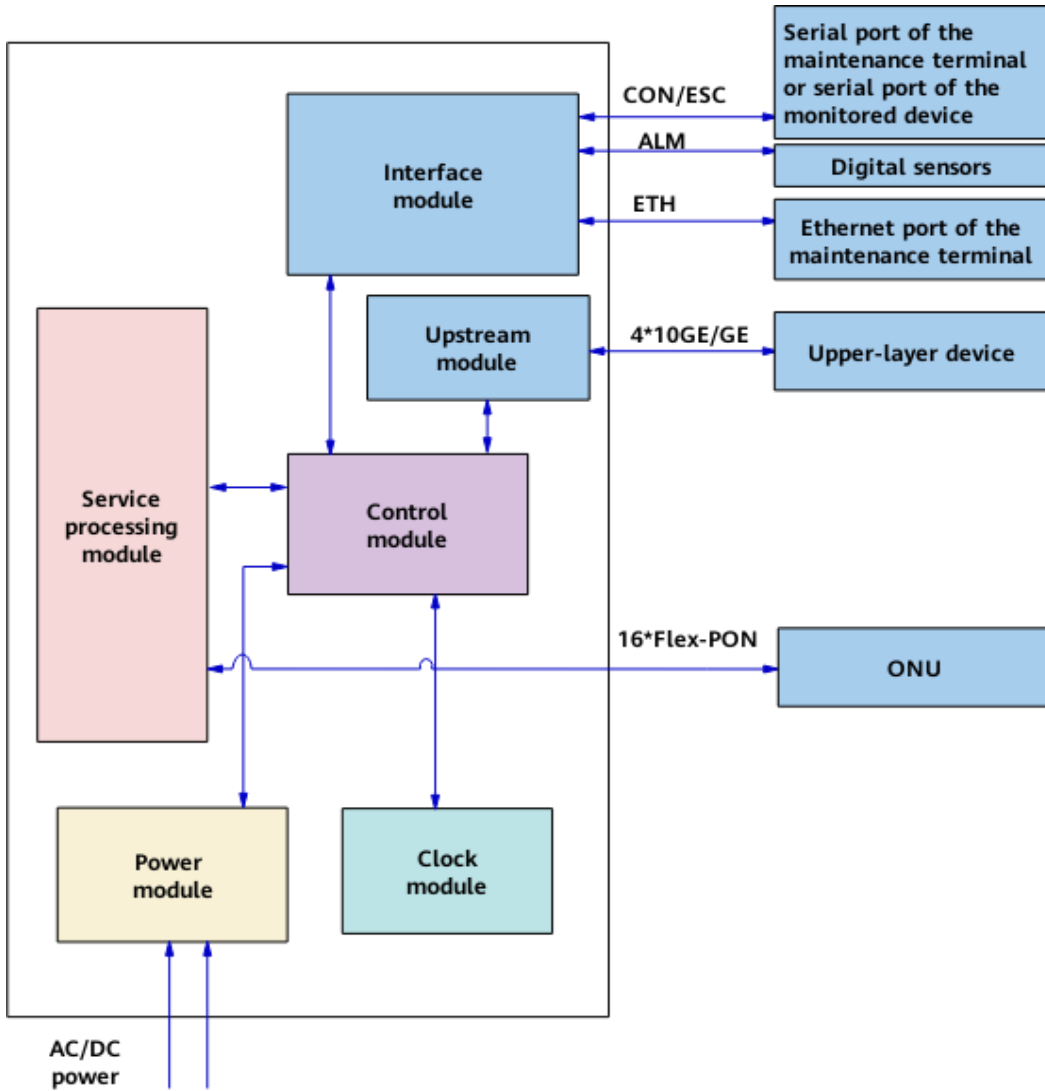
Serial port of the maintenance terminal or serial port of the monitored device

CON/ESC

Interface module

ALM

Digital sensors

ETH

Ethernet port of the maintenance terminal

Upstream module

4*10GE/GE

Upper-layer device

Service processing module

Control module

16*Flex-PON

ONU

Power module

Clock module

AC/DC power